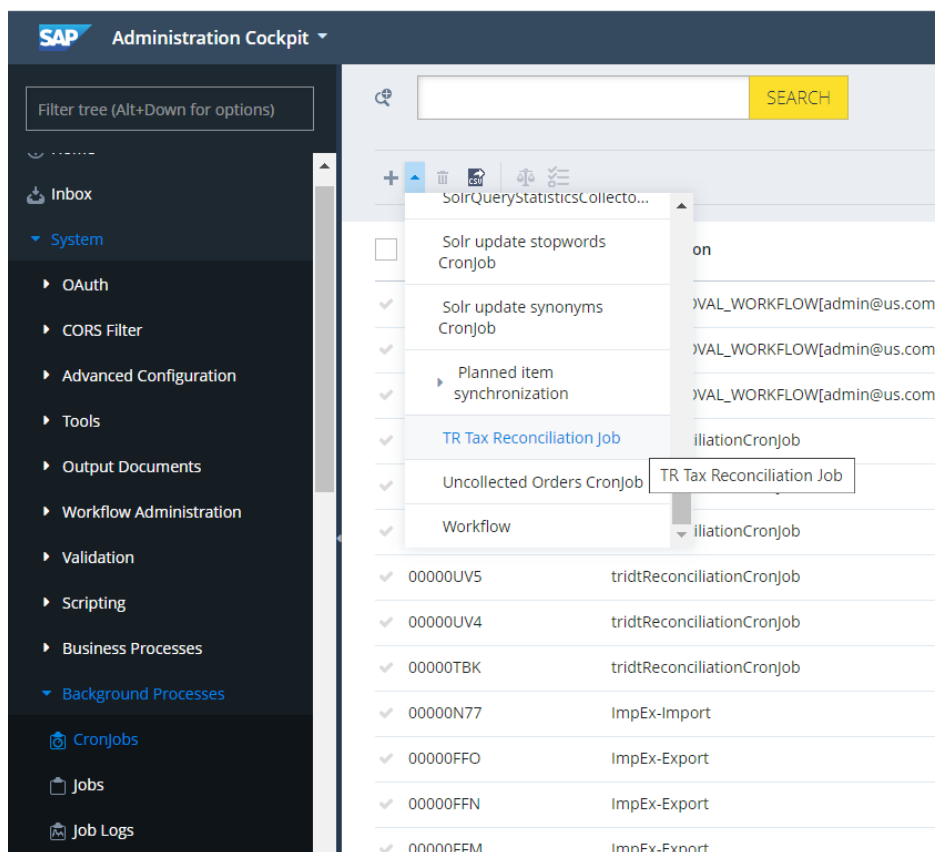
SAP Administration Cockpit

Filter tree (Alt+Down for options)

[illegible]
Inbox
System
OAuth
CORS Filter
Advanced Configuration
Tools
Output Documents
Workflow Administration
Validation
Scripting
Business Processes
Background Processes
CronJobs
Jobs
Job Logs

SEARCH

SolrQueryStatisticsCollecto...
Solr update stopwords CronJob
Solr update synonyms CronJob
Planned item synchronization
TR Tax Reconciliation Job
Uncollected Orders CronJob
Workflow

TR Tax Reconciliation Job

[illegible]on
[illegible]OVAL_WORKFLOW[admin@us.com
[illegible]OVAL_WORKFLOW[admin@us.com
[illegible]OVAL_WORKFLOW[admin@us.com
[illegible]ciliationCronJob
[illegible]iliationCronJob

| | |
|---|---|
| 00000UV5 | tridtReconciliationCronJob |
| 00000UV4 | tridtReconciliationCronJob |
| 00000TBK | tridtReconciliationCronJob |
| 00000N77 | ImpEx-Import |
| 00000FFO | ImpEx-Export |
| 00000FFN | ImpEx-Export |
| 00000FFM | ImpEx-Export |